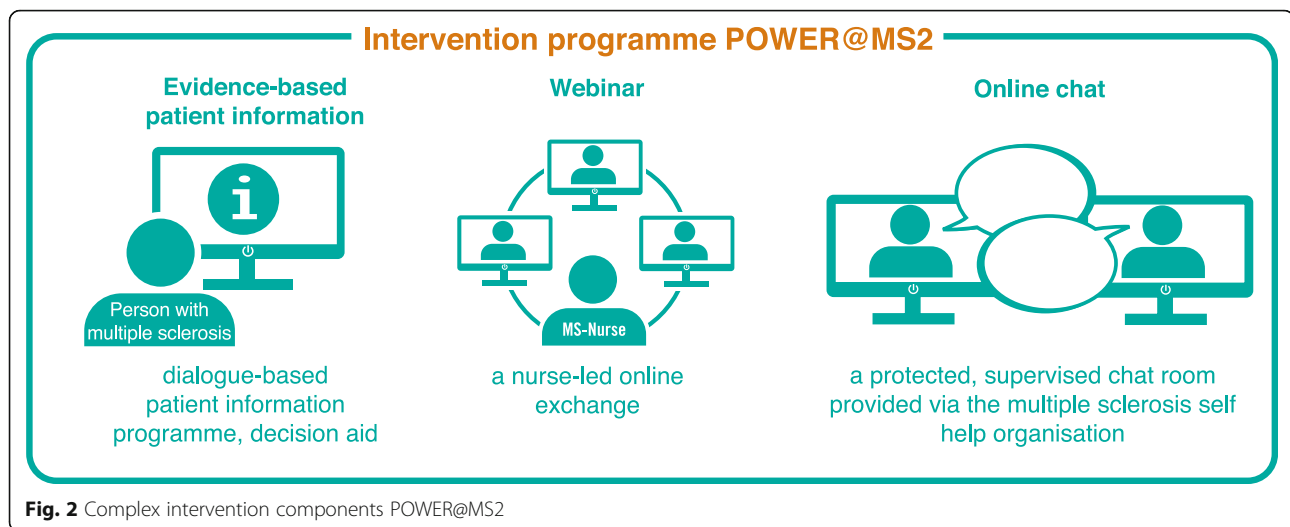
Intervention programme POWER@MS2

Evidence-based patient information

i

Person with multiple sclerosis

dialogue-based patient information programme, decision aid

Webinar

MS-Nurse

a nurse-led online exchange

Online chat

a protected, supervised chat room provided via the multiple sclerosis self help organisation

**Fig. 2** Complex intervention components POWER@MS2